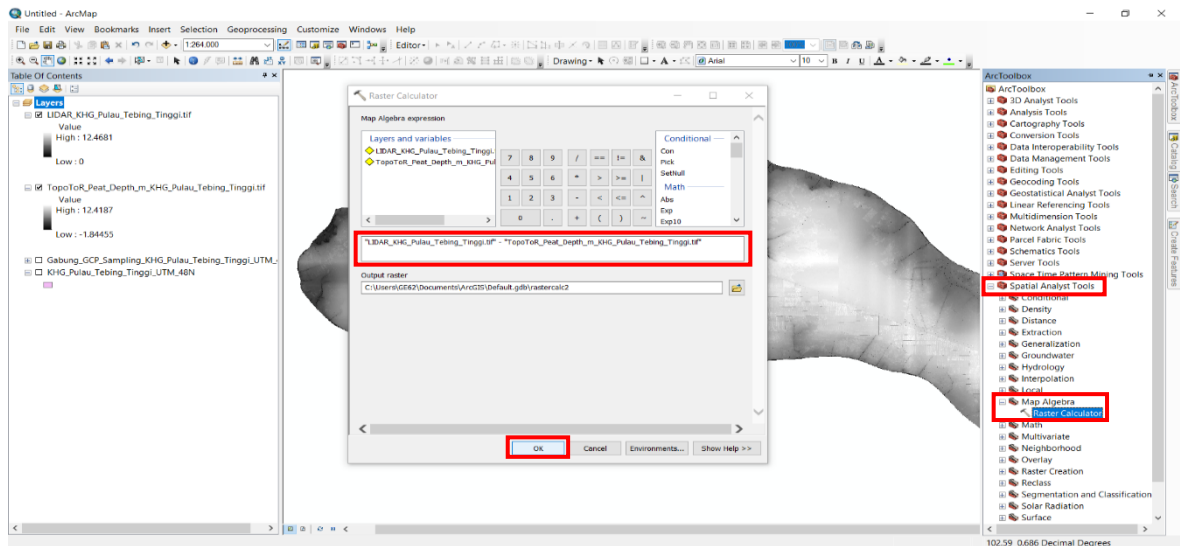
Untitled - ArcMap

File Edit View Bookmarks Insert Selection Geoprocessing Customize Windows Help

1:264.000

Editor

Drawing

Arial

10

B I U

Table Of Contents

Layers

LIDAR_KHG_Pulau_Tebing_Tinggi.tif

Value

High : 12.4681

Low : 0

TopoToR_Peat_Depth_m_KHG_Pulau_Tebing_Tinggi.tif

Value

High : 12.4187

Low : -1.84455

Gabung_GCP_Sampling_KHG_Pulau_Tebing_Tinggi_UTM_

KHG_Pulau_Tebing_Tinggi_UTM_48N

Raster Calculator

Map Algebra expression

Layers and variables

LIDAR_KHG_Pulau_Tebing_Tinggi.

TopoToR_Peat_Depth_m_KHG_Pul

| 7 | 8 | 9 | / | == | != | & |
|---|---|---|---|---|---|---|
| 4 | 5 | 6 | * | > | >= | \| |
| 1 | 2 | 3 | - | < | <= | ^ |
| 0 | | . | + | ( | ) | ~ |

Conditional

Con

Pick

SetNull

Math

Abs

Exp

Exp10

"LIDAR_KHG_Pulau_Tebing_Tinggi.tif" - "TopoToR_Peat_Depth_m_KHG_Pulau_Tebing_Tinggi.tif"

Output raster

C:\Users\GE62\Documents\ArcGIS\Default.gdb\rastercalc2

OK Cancel Environments... Show Help >>

ArcToolbox

ArcToolbox

3D Analyst Tools

Analysis Tools

Cartography Tools

Conversion Tools

Data Interoperability Tools

Data Management Tools

Editing Tools

Geocoding Tools

Geostatistical Analyst Tools

Linear Referencing Tools

Multidimension Tools

Network Analyst Tools

Parcel Fabric Tools

Schematics Tools

Server Tools

Space Time Pattern Mining Tools

Spatial Analyst Tools

Conditional

Density

Distance

Extraction

Generalization

Groundwater

Hydrology

Interpolation

Local

Map Algebra

Raster Calculator

Math

Multivariate

Neighborhood

Overlay

Raster Creation

Reclass

Segmentation and Classification

Solar Radiation

Surface

ArcToolbox

Catalog

Search

Create Features

102.59 0.686 Decimal Degrees